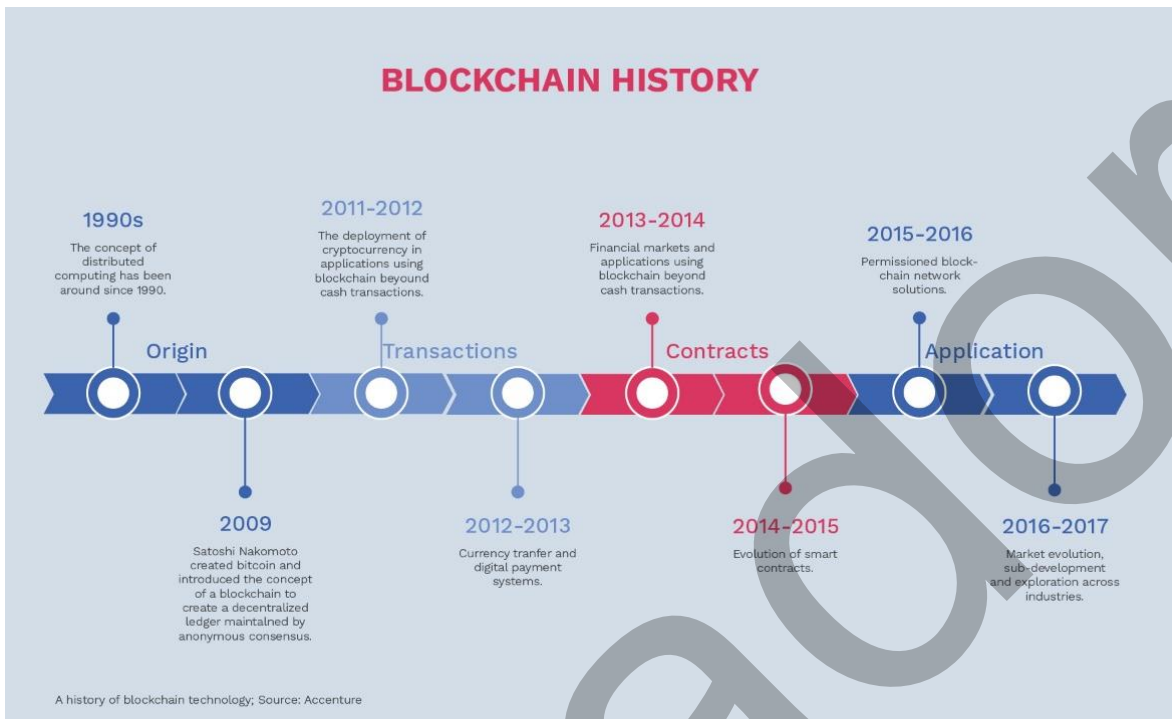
BLOCKCHAIN HISTORY

1990s
The concept of distributed computing has been around since 1990.

2011-2012
The deployment of cryptocurrency in applications using blockchain beyound cash transactions.

2013-2014
Financial markets and applications using blockchain beyond cash transactions.

2015-2016
Permissioned blockchain network solutions.

Origin

Transactions

Contracts

Application

2009
Satoshi Nakomoto created bitcoin and introduced the concept of a blockchain to create a decentralized ledger maintalned by anonymous consensus.

2012-2013
Currency tranfer and digital payment systems.

2014-2015
Evolution of smart contracts.

2016-2017
Market evolution, sub-development and exploration across industries.

A history of blockchain technology; Source: Accenture